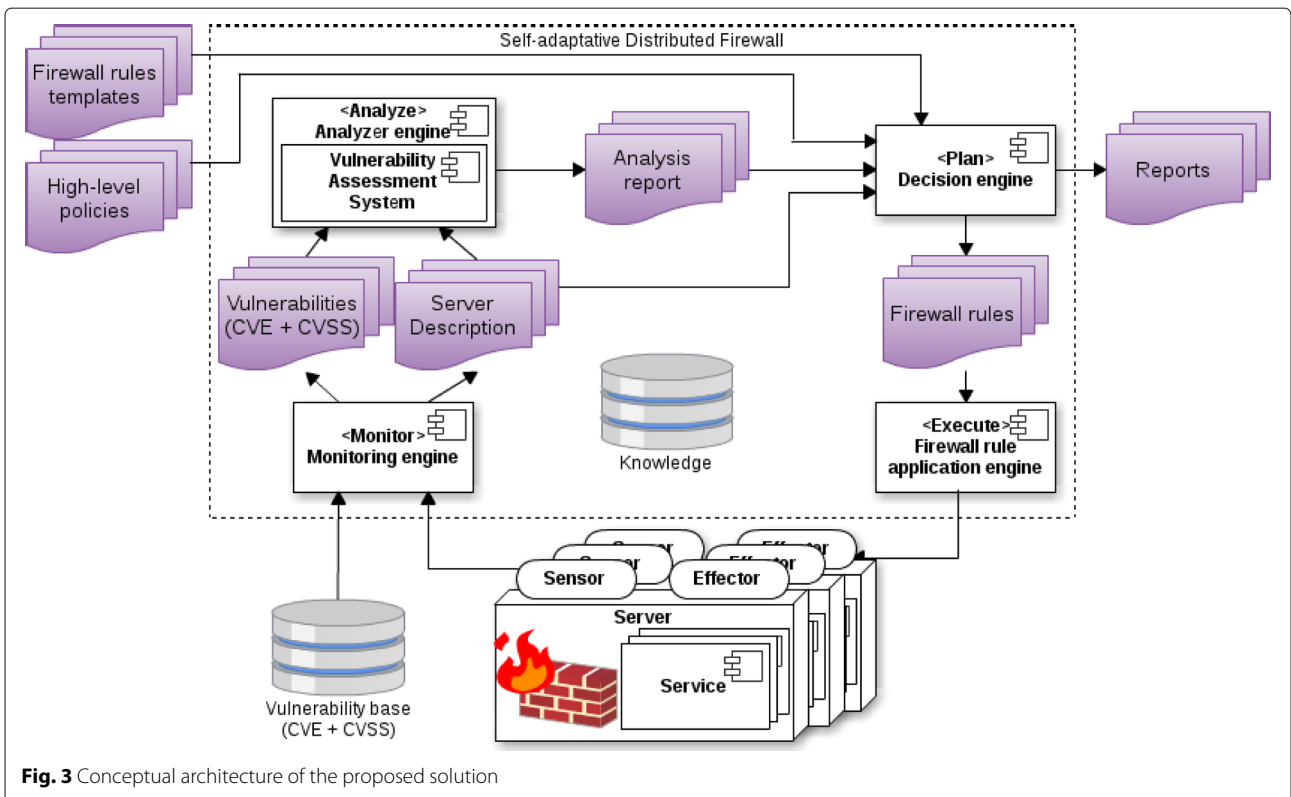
Self-adaptative Distributed Firewall

Firewall rules templates

High-level policies

<Analyze> Analyzer engine

Vulnerability Assessment System

Analysis report

<Plan> Decision engine

Reports

Vulnerabilities (CVE + CVSS)

Server Description

Firewall rules

Knowledge

<Monitor> Monitoring engine

<Execute> Firewall rule application engine

Sensor

Sensor

Sensor

Effector

Effector

Effector

Server

Service

Vulnerability base (CVE + CVSS)

**Fig. 3** Conceptual architecture of the proposed solution